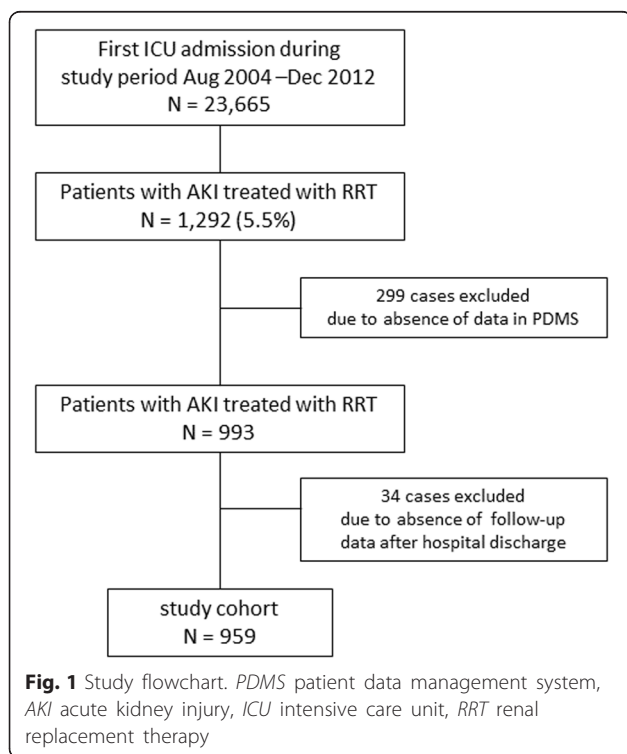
First ICU admission during study period Aug 2004 –Dec 2012
N = 23,665

Patients with AKI treated with RRT
N = 1,292 (5.5%)

299 cases excluded due to absence of data in PDMS

Patients with AKI treated with RRT
N = 993

34 cases excluded due to absence of follow-up data after hospital discharge

study cohort
N = 959

**Fig. 1** Study flowchart. *PDMS* patient data management system, *AKI* acute kidney injury, *ICU* intensive care unit, *RRT* renal replacement therapy